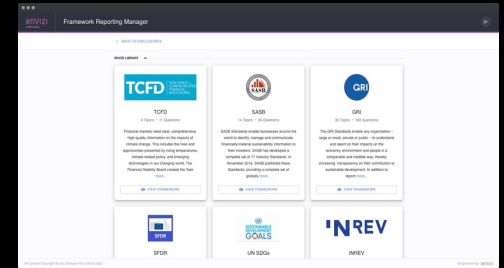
envizi | Framework Reporting Manager

< BACK TO DISCLOSURES

ENVIZI LIBRARY

TCFD
TASK FORCE ON CLIMATE-RELATED FINANCIAL DISCLOSURES

TCFD
4 Topics · 11 Questions
Financial markets need clear, comprehensive, high-quality information on the impacts of climate change. This includes the risks and opportunities presented by rising temperatures, climate-related policy, and emerging technologies in our changing world. The Financial Stability Board created the Task more...
VIEW FRAMEWORK

SASB
SASB
14 Topics · 36 Questions
SASB Standards enable businesses around the world to identify, manage and communicate financially-material sustainability information to their investors. SASB has developed a complete set of 77 Industry Standards. In November 2018, SASB published these Standards, providing a complete set of globally more...
VIEW FRAMEWORK

GRI
GRI
35 Topics · 163 Questions
The GRI Standards enable any organization – large or small, private or public – to understand and report on their impacts on the economy, environment and people in a comparable and credible way, thereby increasing transparency on their contribution to sustainable development. In addition to report more...
VIEW FRAMEWORK

SFDR
SFDR

SUSTAINABLE DEVELOPMENT GOALS
UN SDGs

INREV
INREV

All Content Copyright Envizi Software Pty Limited 2022
Engineered by envizi